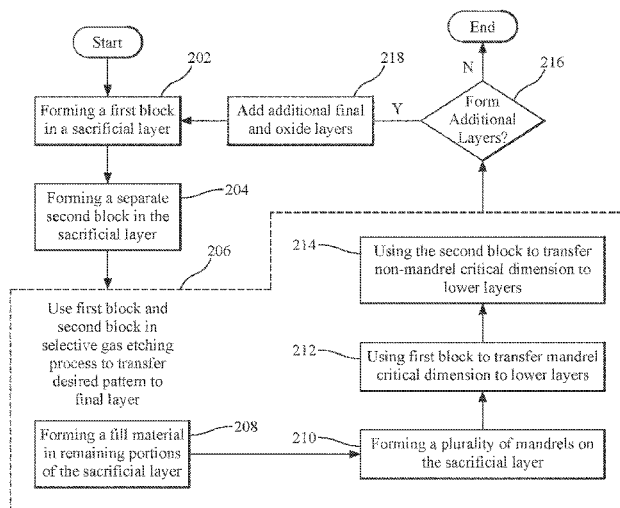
Start

202

Forming a first block in a sacrificial layer

218

Add additional final and oxide layers

Y

End

N

216

Form Additional Layers?

Forming a separate second block in the sacrificial layer

204

206

214

Using the second block to transfer non-mandrel critical dimension to lower layers

Use first block and second block in selective gas etching process to transfer desired pattern to final layer

212

Using first block to transfer mandrel critical dimension to lower layers

Forming a fill material in remaining portions of the sacrificial layer

208

210

Forming a plurality of mandrels on the sacrificial layer